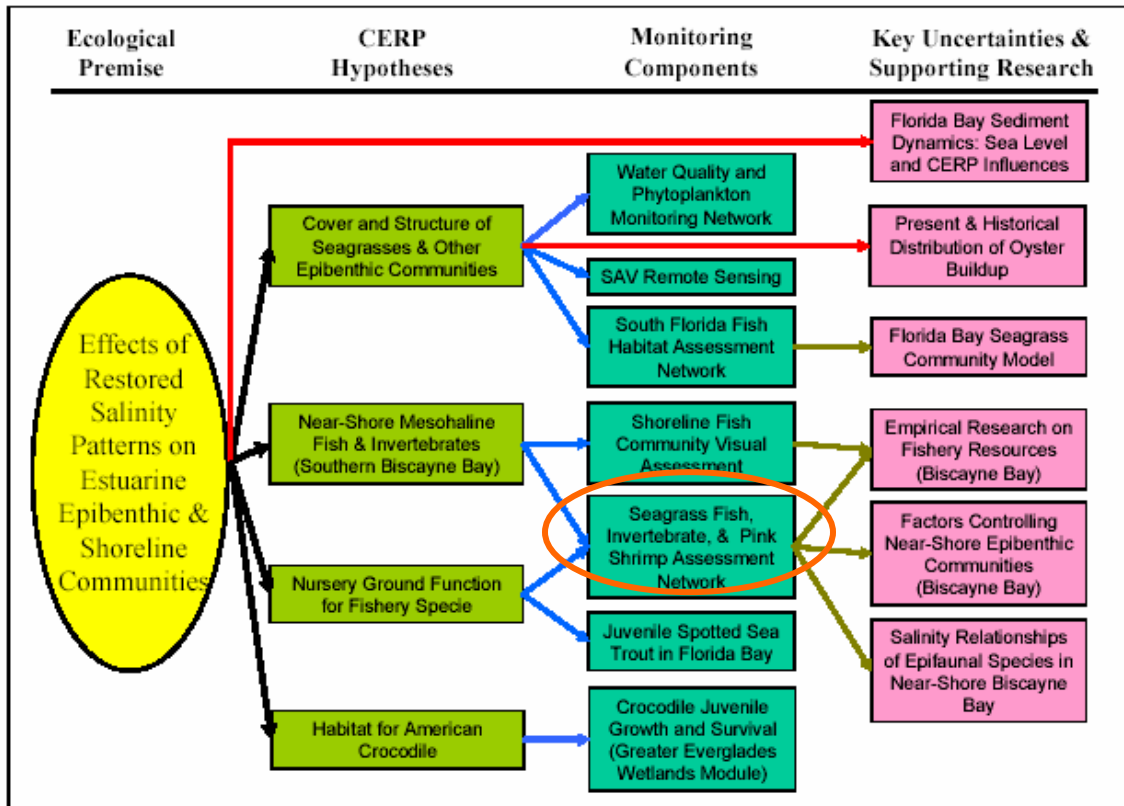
Ecological Premise

CERP Hypotheses

Monitoring Components

Key Uncertainties & Supporting Research

Effects of Restored Salinity Patterns on Estuarine Epibenthic & Shoreline Communities

Cover and Structure of Seagrasses & Other Epibenthic Communities

Near-Shore Mesohaline Fish & Invertebrates (Southern Biscayne Bay)

Nursery Ground Function for Fishery Specie

Habitat for American Crocodile

Water Quality and Phytoplankton Monitoring Network

SAV Remote Sensing

South Florida Fish Habitat Assessment Network

Shoreline Fish Community Visual Assessment

Seagrass Fish, Invertebrate, & Pink Shrimp Assessment Network

Juvenile Spotted Sea Trout in Florida Bay

Crocodile Juvenile Growth and Survival (Greater Everglades Wetlands Module)

Florida Bay Sediment Dynamics: Sea Level and CERP Influences

Present & Historical Distribution of Oyster Buildup

Florida Bay Seagrass Community Model

Empirical Research on Fishery Resources (Biscayne Bay)

Factors Controlling Near-Shore Epibenthic Communities (Biscayne Bay)

Salinity Relationships of Epifaunal Species in Near-Shore Biscayne Bay